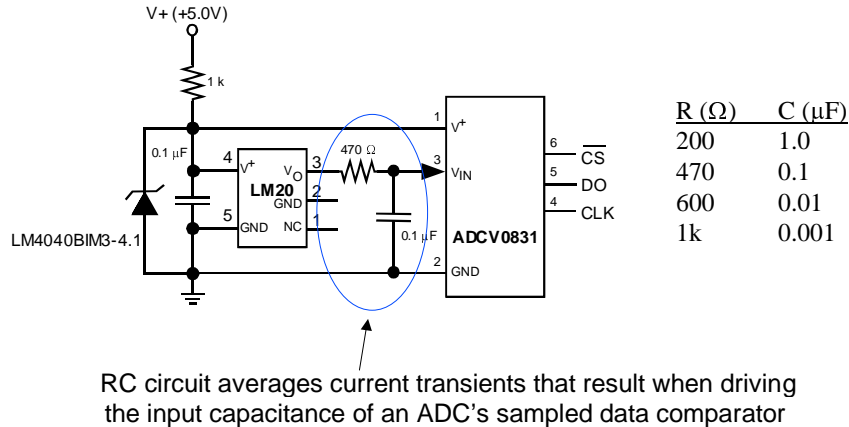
V+ (+5.0V)

1 k

0.1 $\mu$F

LM4040BIM3-4.1

4 $V^+$

5 GND

LM20

$V_O$ 3

GND 2

NC 1

470 $\Omega$

0.1 $\mu$F

1 $V^+$

3 $V_{IN}$

2 GND

ADCV0831

6 $\overline{CS}$

5 DO

4 CLK

| R ($\Omega$) | C ($\mu$F) |
|---|---|
| 200 | 1.0 |
| 470 | 0.1 |
| 600 | 0.01 |
| 1k | 0.001 |

RC circuit averages current transients that result when driving the input capacitance of an ADC's sampled data comparator